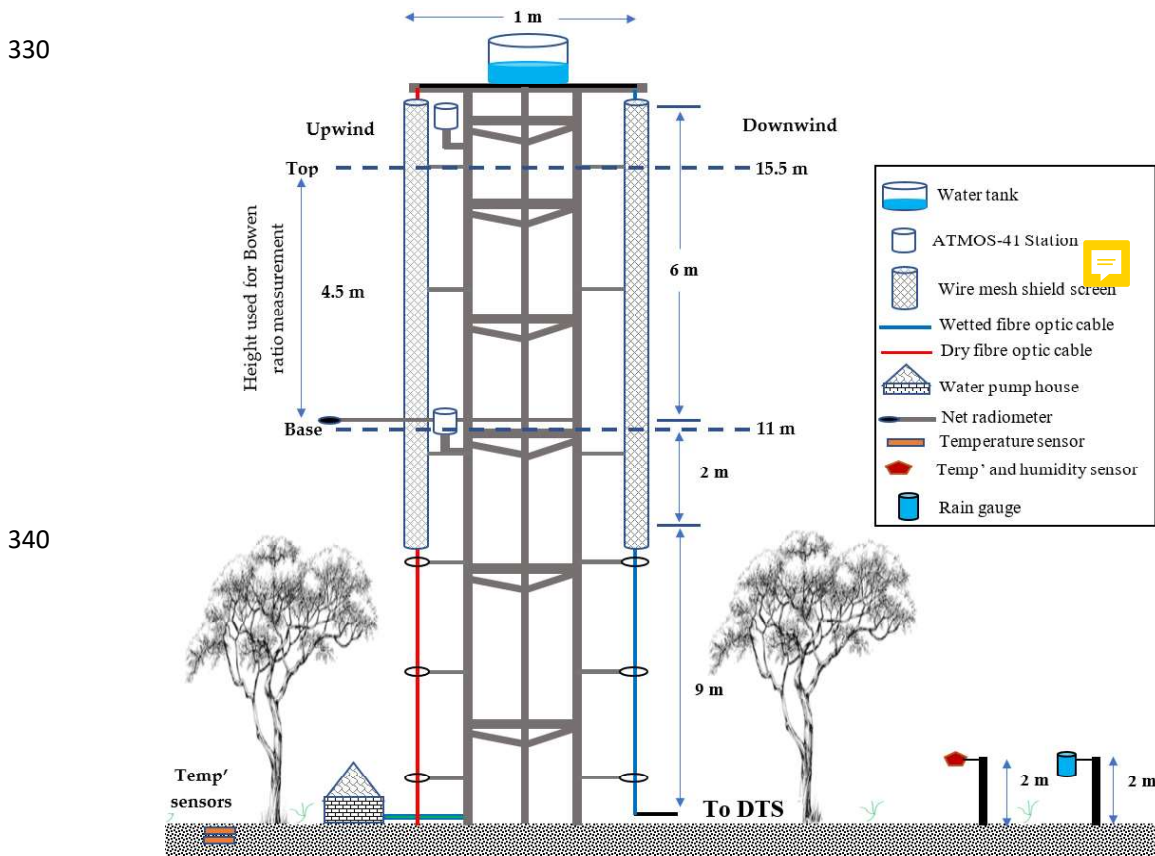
330

1 m

Upwind

Downwind

Top

15.5 m

Height used for Bowen ratio measurement

4.5 m

6 m

Base

11 m

2 m

340

9 m

Temp' sensors

To DTS

2 m

2 m

Water tank
ATMOS-41 Station
Wire mesh shield screen
Wetted fibre optic cable
Dry fibre optic cable
Water pump house
Net radiometer
Temperature sensor
Temp' and humidity sensor
Rain gauge